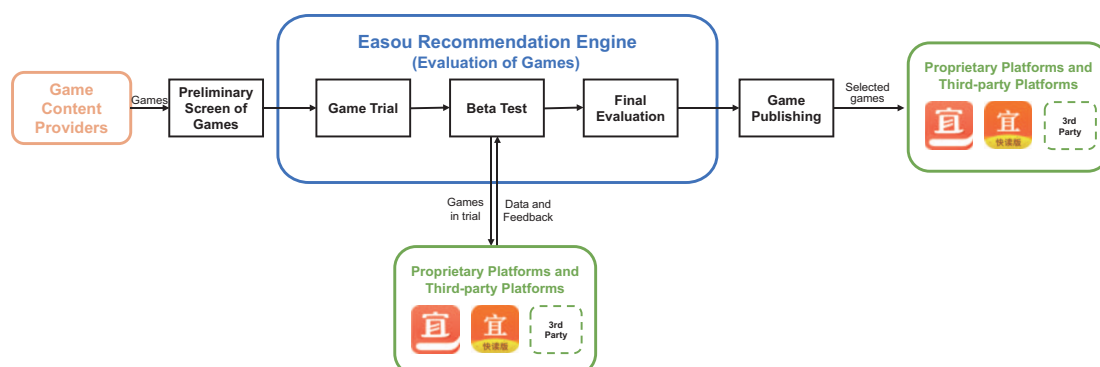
Game Content Providers

Games

Preliminary Screen of Games

Easou Recommendation Engine
(Evaluation of Games)

Game Trial

Beta Test

Final Evaluation

Game Publishing

Selected games

Proprietary Platforms and Third-party Platforms

宜

宜
快读版

3rd Party

Games in trial

Data and Feedback

Proprietary Platforms and Third-party Platforms

宜

宜
快读版

3rd Party